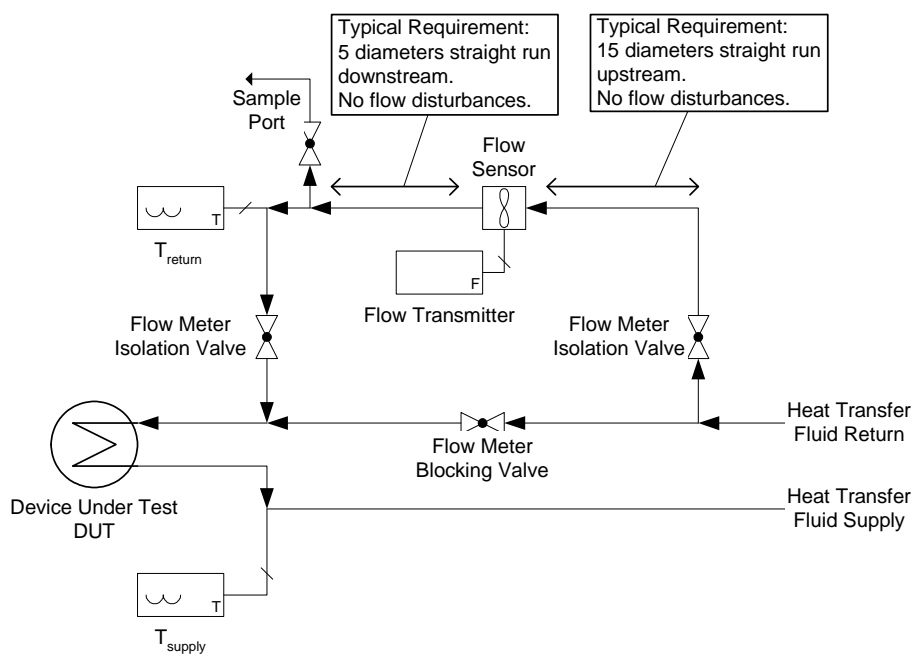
Typical Requirement:
5 diameters straight run downstream.
No flow disturbances.

Typical Requirement:
15 diameters straight run upstream.
No flow disturbances.

Sample Port

Flow Sensor

T

$T_{return}$

F

Flow Transmitter

Flow Meter Isolation Valve

Flow Meter Isolation Valve

Heat Transfer Fluid Return

Flow Meter Blocking Valve

Device Under Test DUT

Heat Transfer Fluid Supply

T

$T_{supply}$